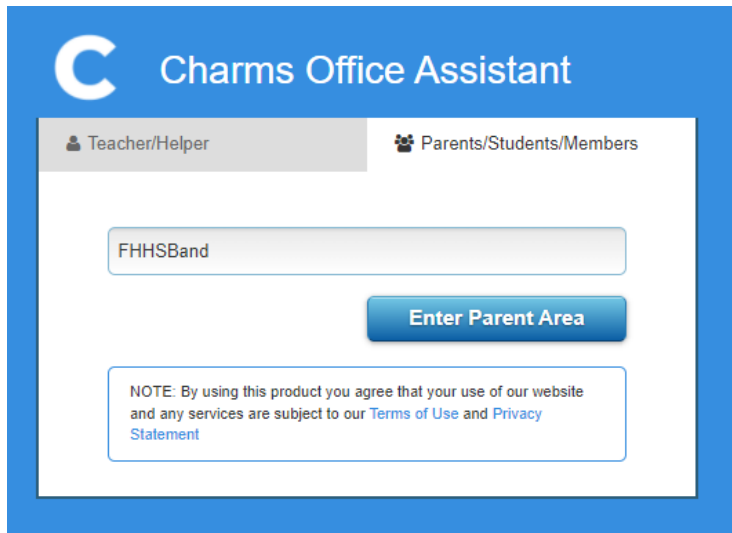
C Charms Office Assistant

Teacher/Helper

Parents/Students/Members

FHHSBand

Enter Parent Area

NOTE: By using this product you agree that your use of our website and any services are subject to our Terms of Use and Privacy Statement